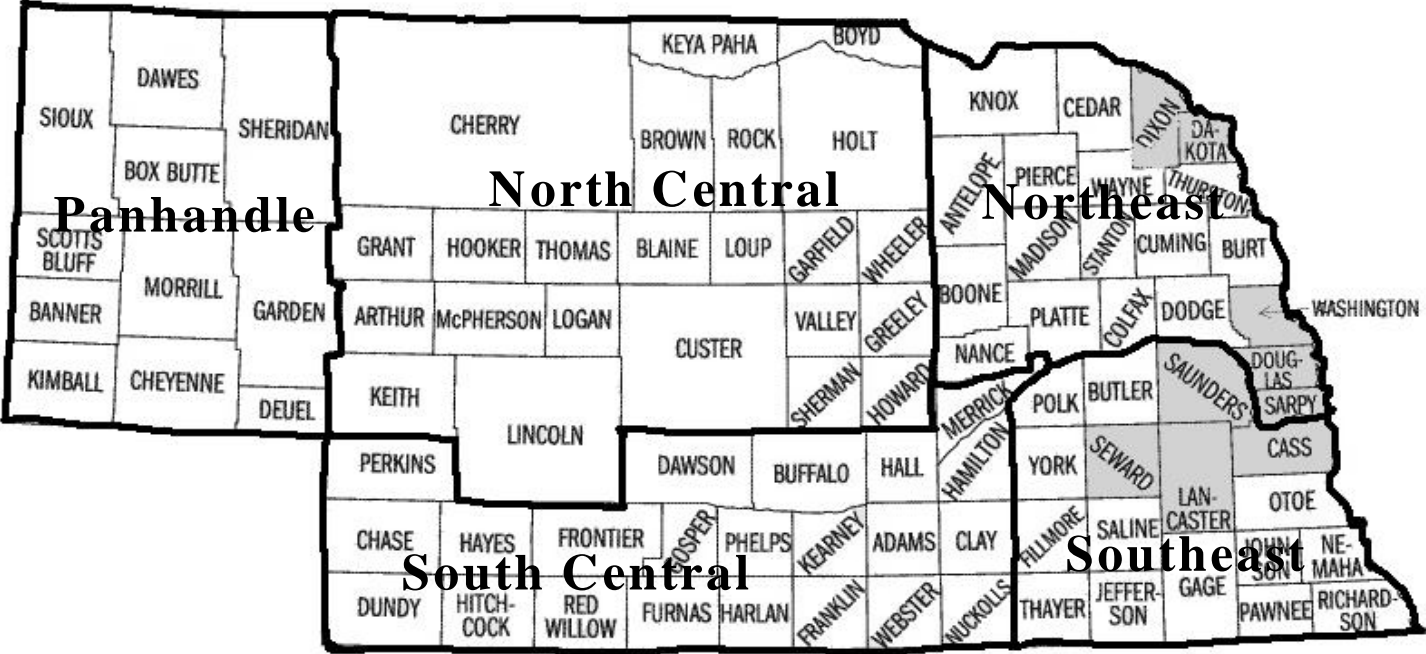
Panhandle

SIOUX
DAWES
SHERIDAN
BOX BUTTE
SCOTTS BLUFF
MORRILL
GARDEN
BANNER
KIMBALL
CHEYENNE
DEUEL

North Central

KEYA PAHA
BOYD
CHERRY
BROWN
ROCK
HOLT
GRANT
HOOKER
THOMAS
BLAINE
LOUP
GARFIELD
WHEELER
ARTHUR
McPHERSON
LOGAN
CUSTER
VALLEY
GREELEY
KEITH
LINCOLN
SHERMAN
HOWARD

Northeast

KNOX
CEDAR
DIXON
DA-KOTA
ANTELOPE
PIERCE
WAYNE
THURSTON
MADISON
STANTON
CUMING
BURT
BOONE
PLATTE
COLFAX
DODGE
WASHINGTON
NANCE

South Central

PERKINS
DAWSON
BUFFALO
HALL
MERRICK
HAMILTON
CHASE
HAYES
FRONTIER
GOSPER
PHELPS
KEARNEY
ADAMS
CLAY
DUNDY
HITCH-COCK
RED WILLOW
FURNAS
HARLAN
FRANKLIN
WEBSTER
NUCKOLLS

Southeast

POLK
BUTLER
SAUNDERS
DOUG-LAS
SARPY
CASS
YORK
SEWARD
LAN-CASTER
OTOE
FILLMORE
SALINE
JOHN-SON
NE-MAHA
THAYER
JEFFER-SON
GAGE
PAWNEE
RICHARD-SON